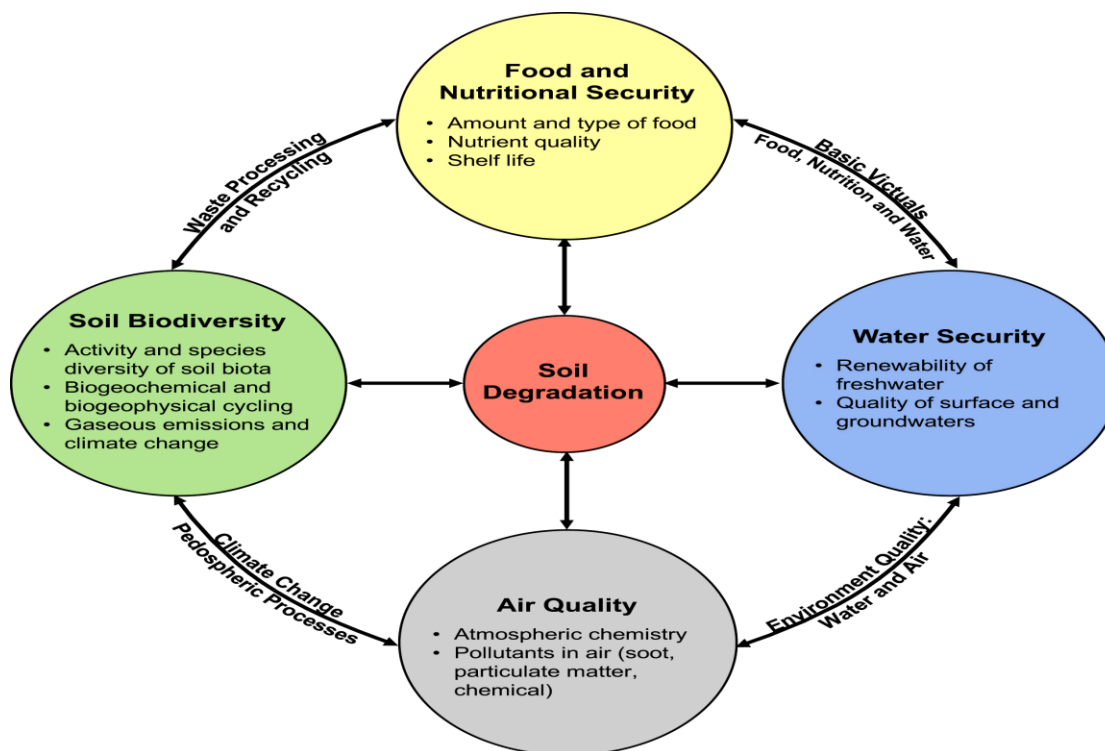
Food and Nutritional Security
• Amount and type of food
• Nutrient quality
• Shelf life

Waste Processing and Recycling

Basic Victuals Food, Nutrition and Water

Soil Biodiversity
• Activity and species diversity of soil biota
• Biogeochemical and biogeophysical cycling
• Gaseous emissions and climate change

Soil Degradation

Water Security
• Renewability of freshwater
• Quality of surface and groundwaters

Climate Change Pedospheric Processes

Environment Quality: Water and Air

Air Quality
• Atmospheric chemistry
• Pollutants in air (soot, particulate matter, chemical)